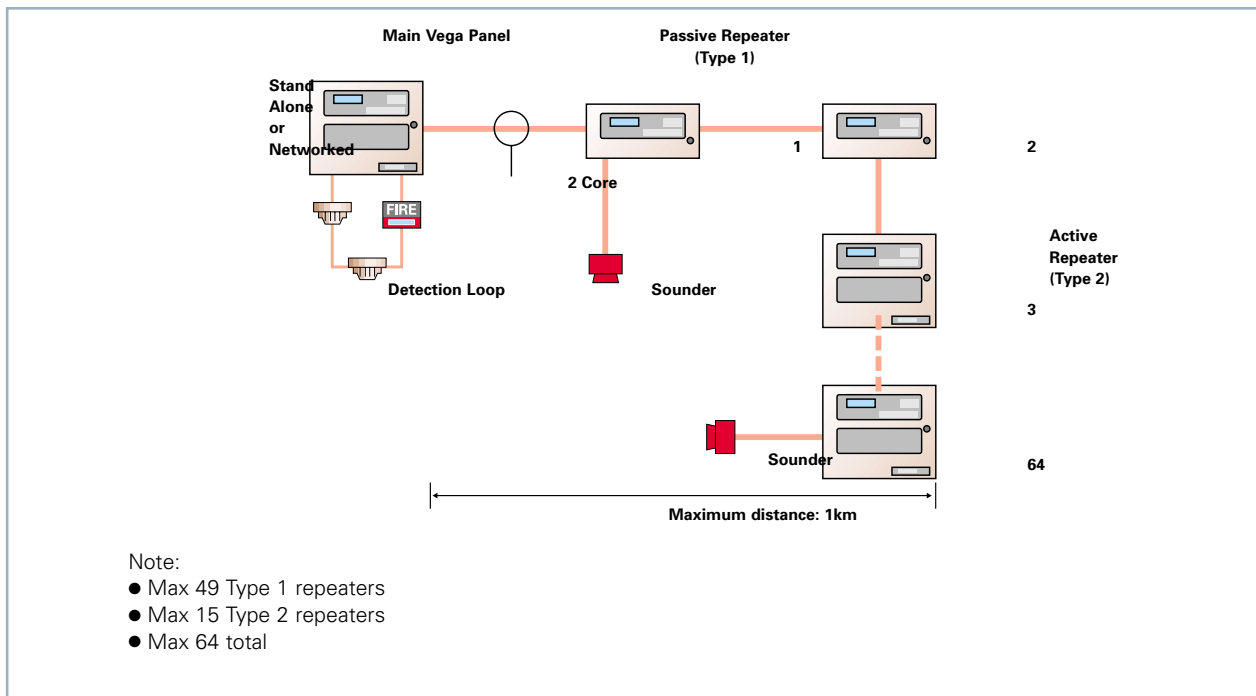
Main Vega Panel

Passive Repeater (Type 1)

Stand Alone or Networked

FIRE

1

2

2 Core

Detection Loop

Sounder

Active Repeater (Type 2)

3

Sounder

64

Maximum distance: 1km

Note:
● Max 49 Type 1 repeaters
● Max 15 Type 2 repeaters
● Max 64 total